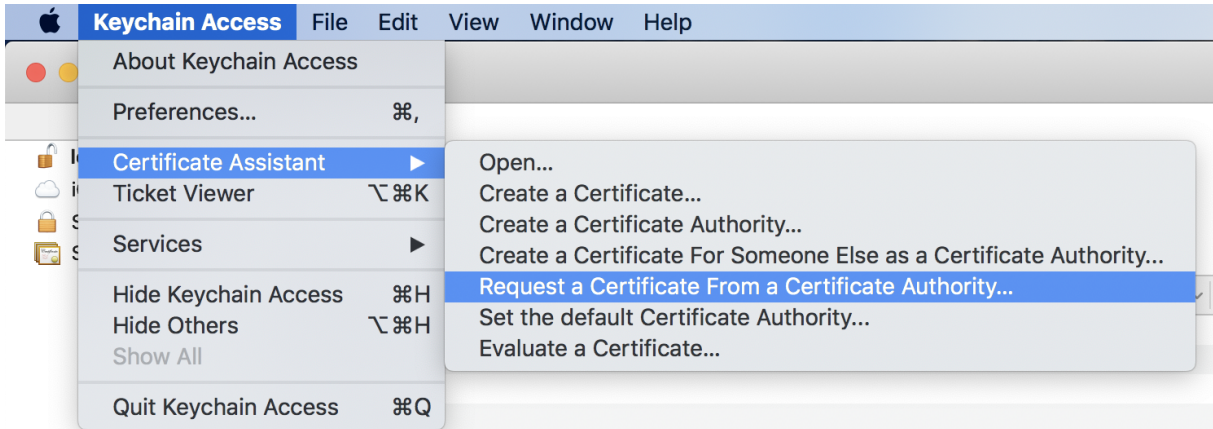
Keychain Access File Edit View Window Help

About Keychain Access

Preferences... ⌘,

Certificate Assistant ▶
Ticket Viewer ⌥⌘K

Services ▶

Hide Keychain Access ⌘H
Hide Others ⌥⌘H
Show All

Quit Keychain Access ⌘Q

Open...
Create a Certificate...
Create a Certificate Authority...
Create a Certificate For Someone Else as a Certificate Authority...
Request a Certificate From a Certificate Authority...
Set the default Certificate Authority...
Evaluate a Certificate...

l
i
S
S